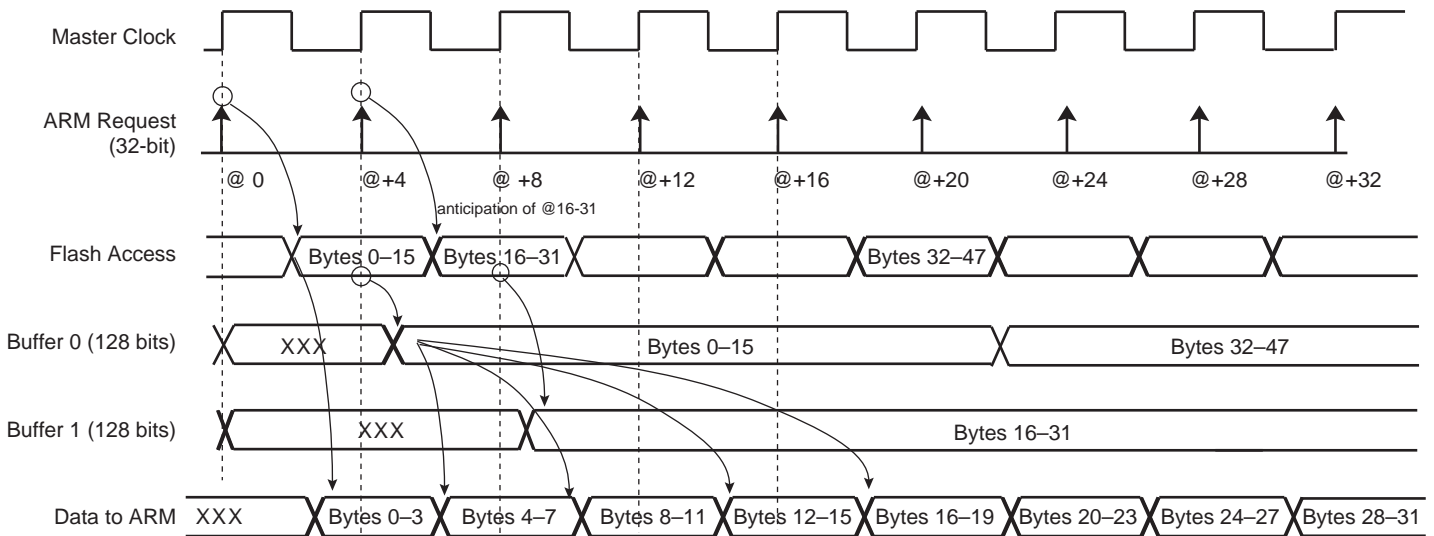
Master Clock

ARM Request (32-bit)

@ 0 @+4 @ +8 @+12 @+16 @+20 @+24 @+28 @+32

anticipation of @16-31

Flash Access

Bytes 0–15 Bytes 16–31 Bytes 32–47

Buffer 0 (128 bits)

XXX Bytes 0–15 Bytes 32–47

Buffer 1 (128 bits)

XXX Bytes 16–31

Data to ARM

XXX Bytes 0–3 Bytes 4–7 Bytes 8–11 Bytes 12–15 Bytes 16–19 Bytes 20–23 Bytes 24–27 Bytes 28–31